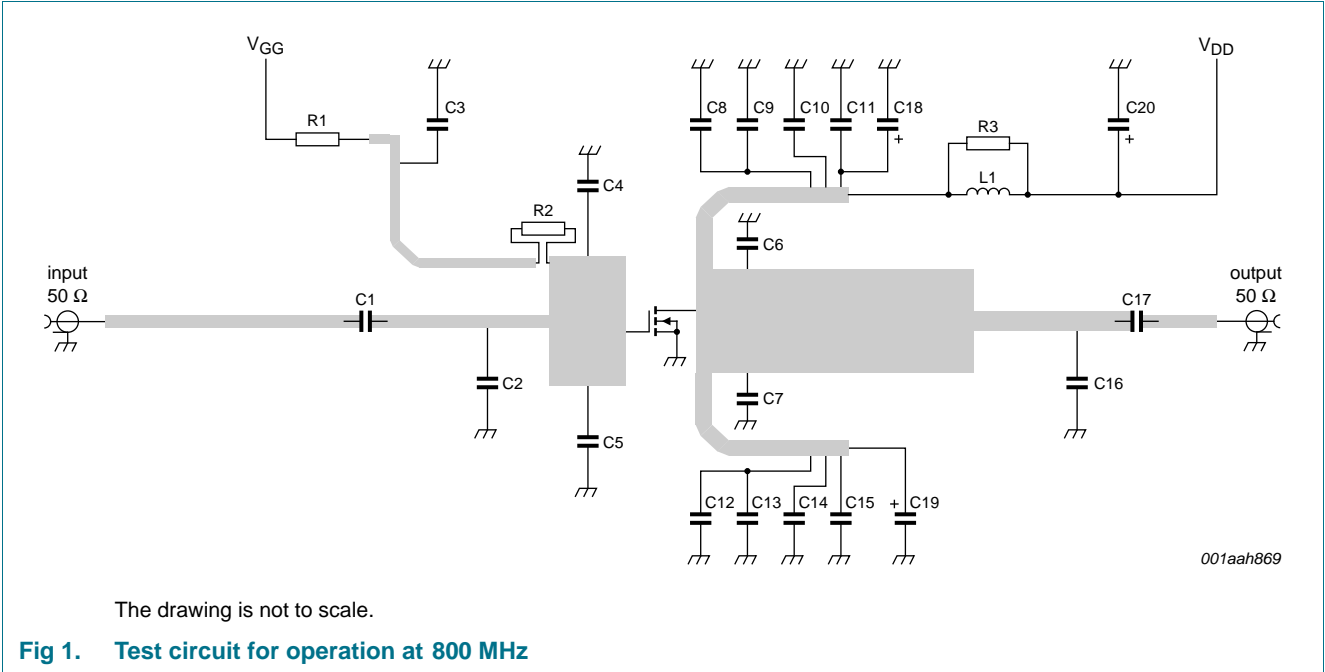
$V_{GG}$
R1
C3
C8 C9 C10 C11 C18
+
$V_{DD}$
C20
+
R3
L1
C4
R2
C6
input
50 Ω
C1
output
50 Ω
C17
C2
C16
C7
C5
C12 C13 C14 C15 + C19
001aah869

The drawing is not to scale.

Fig 1. Test circuit for operation at 800 MHz